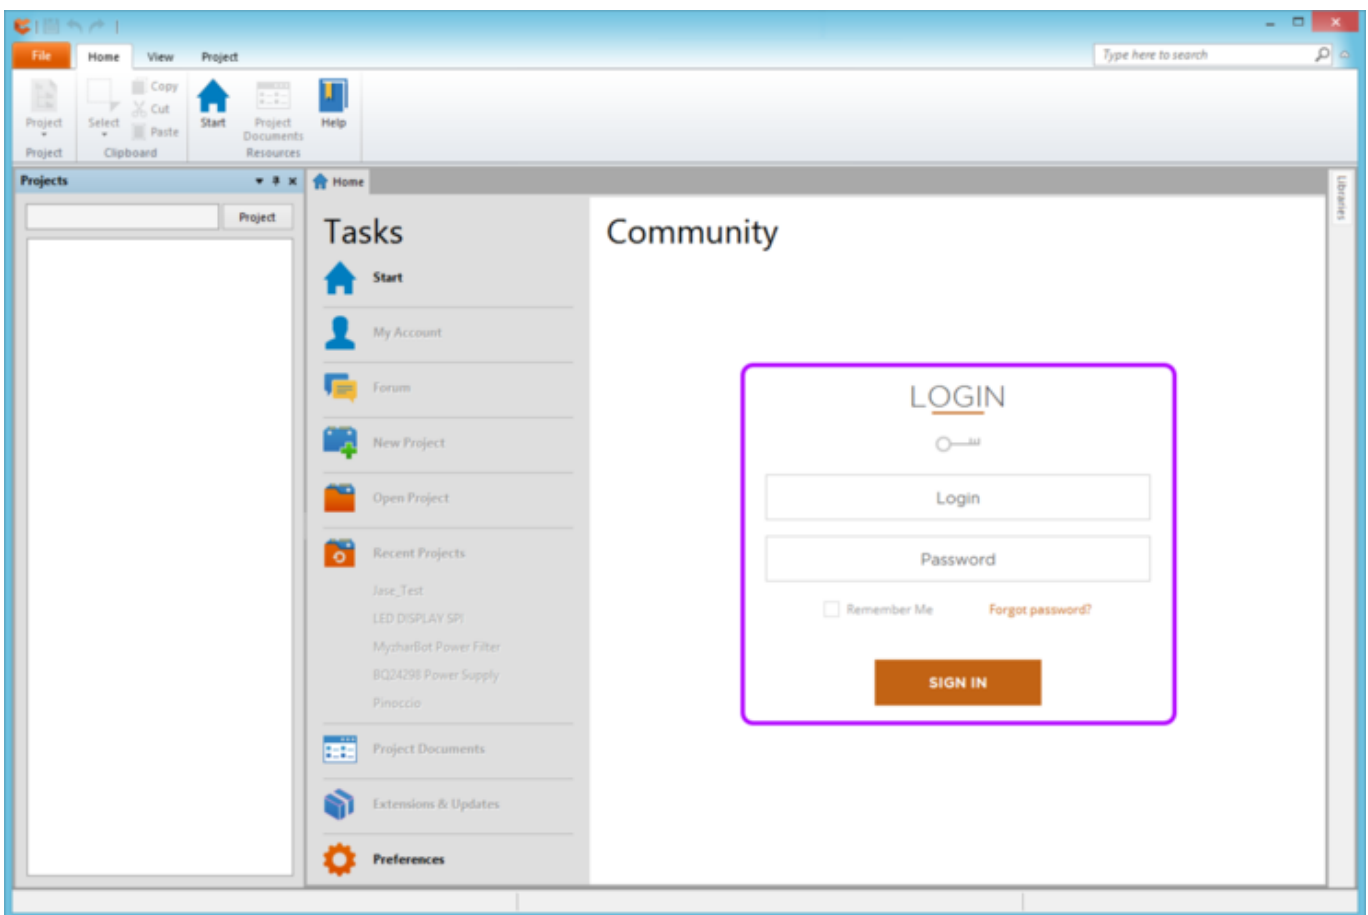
File Home View Project

Type here to search

Project
Project

Select
Copy
Cut
Paste
Clipboard

Start
Project Documents
Help
Resources

Projects

Project

Home

Libraries

Tasks

Start

My Account

Forum

New Project

Open Project

Recent Projects

Jase_Test

LED DISPLAY SPI

MyzharBot Power Filter

BQ24298 Power Supply

Pinoccio

Project Documents

Extensions & Updates

Preferences

Community

LOGIN

Login

Password

Remember Me

Forgot password?

SIGN IN